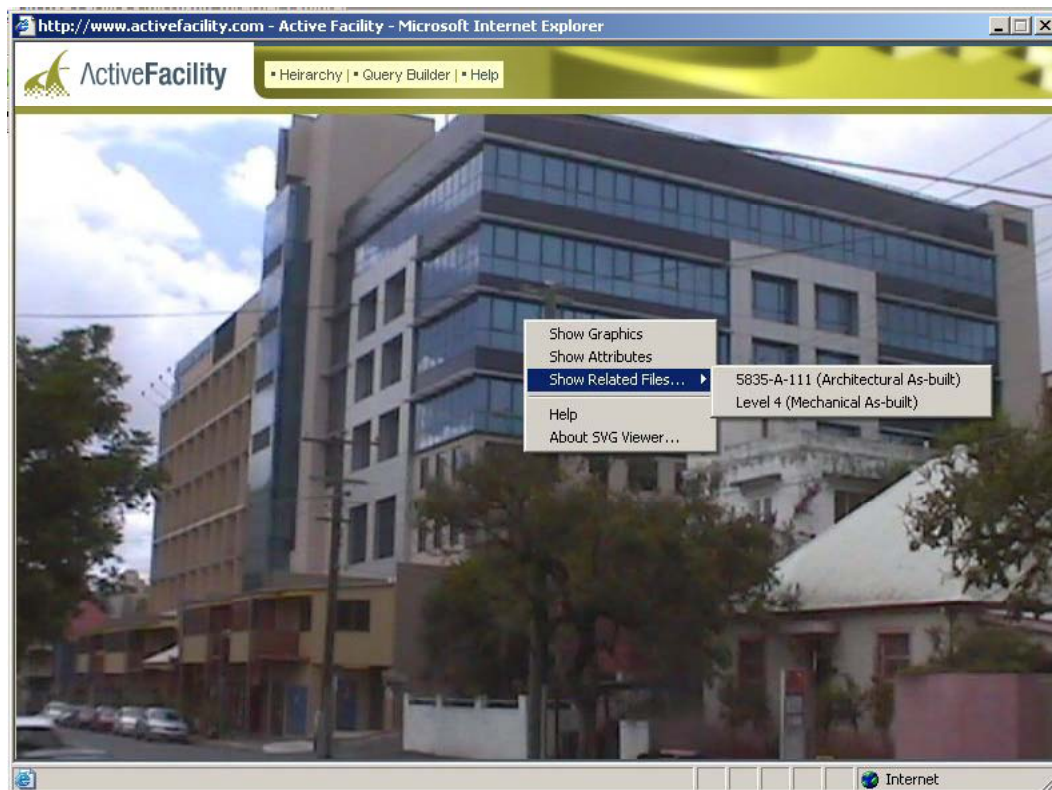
http://www.activefacility.com - Active Facility - Microsoft Internet Explorer

ActiveFacility

▪ Heirarchy | ▪ Query Builder | ▪ Help

Show Graphics
Show Attributes
Show Related Files...
Help
About SVG Viewer...

5835-A-111 (Architectural As-built)
Level 4 (Mechanical As-built)

Internet